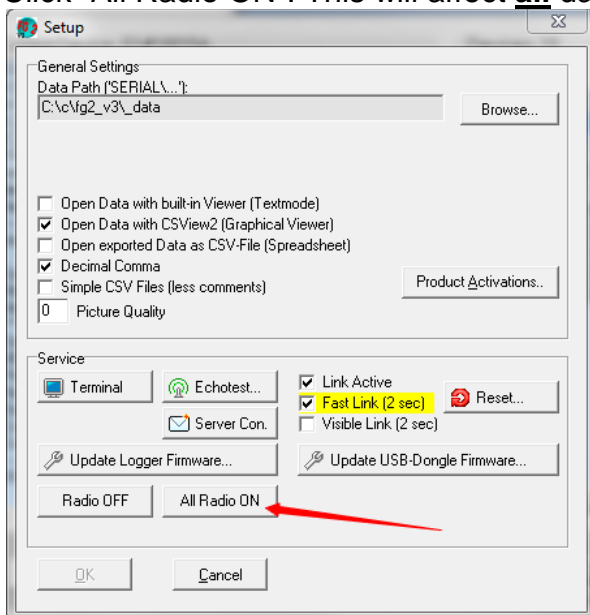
Click "All Radio ON". This will affect all de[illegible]

Setup

General Settings
Data Path ('SERIAL\...'):
C:\c\fg2_v3\_data
Browse...

Open Data with built-in Viewer (Textmode)
Open Data with CSView2 (Graphical Viewer)
Open exported Data as CSV-File (Spreadsheet)
Decimal Comma
Simple CSV Files (less comments)
0 Picture Quality
Product Activations..

Service
Terminal
Echotest...
Server Con.
Link Active
Fast Link (2 sec)
Visible Link (2 sec)
Reset...
Update Logger Firmware...
Update USB-Dongle Firmware...
Radio OFF
All Radio ON

OK
Cancel